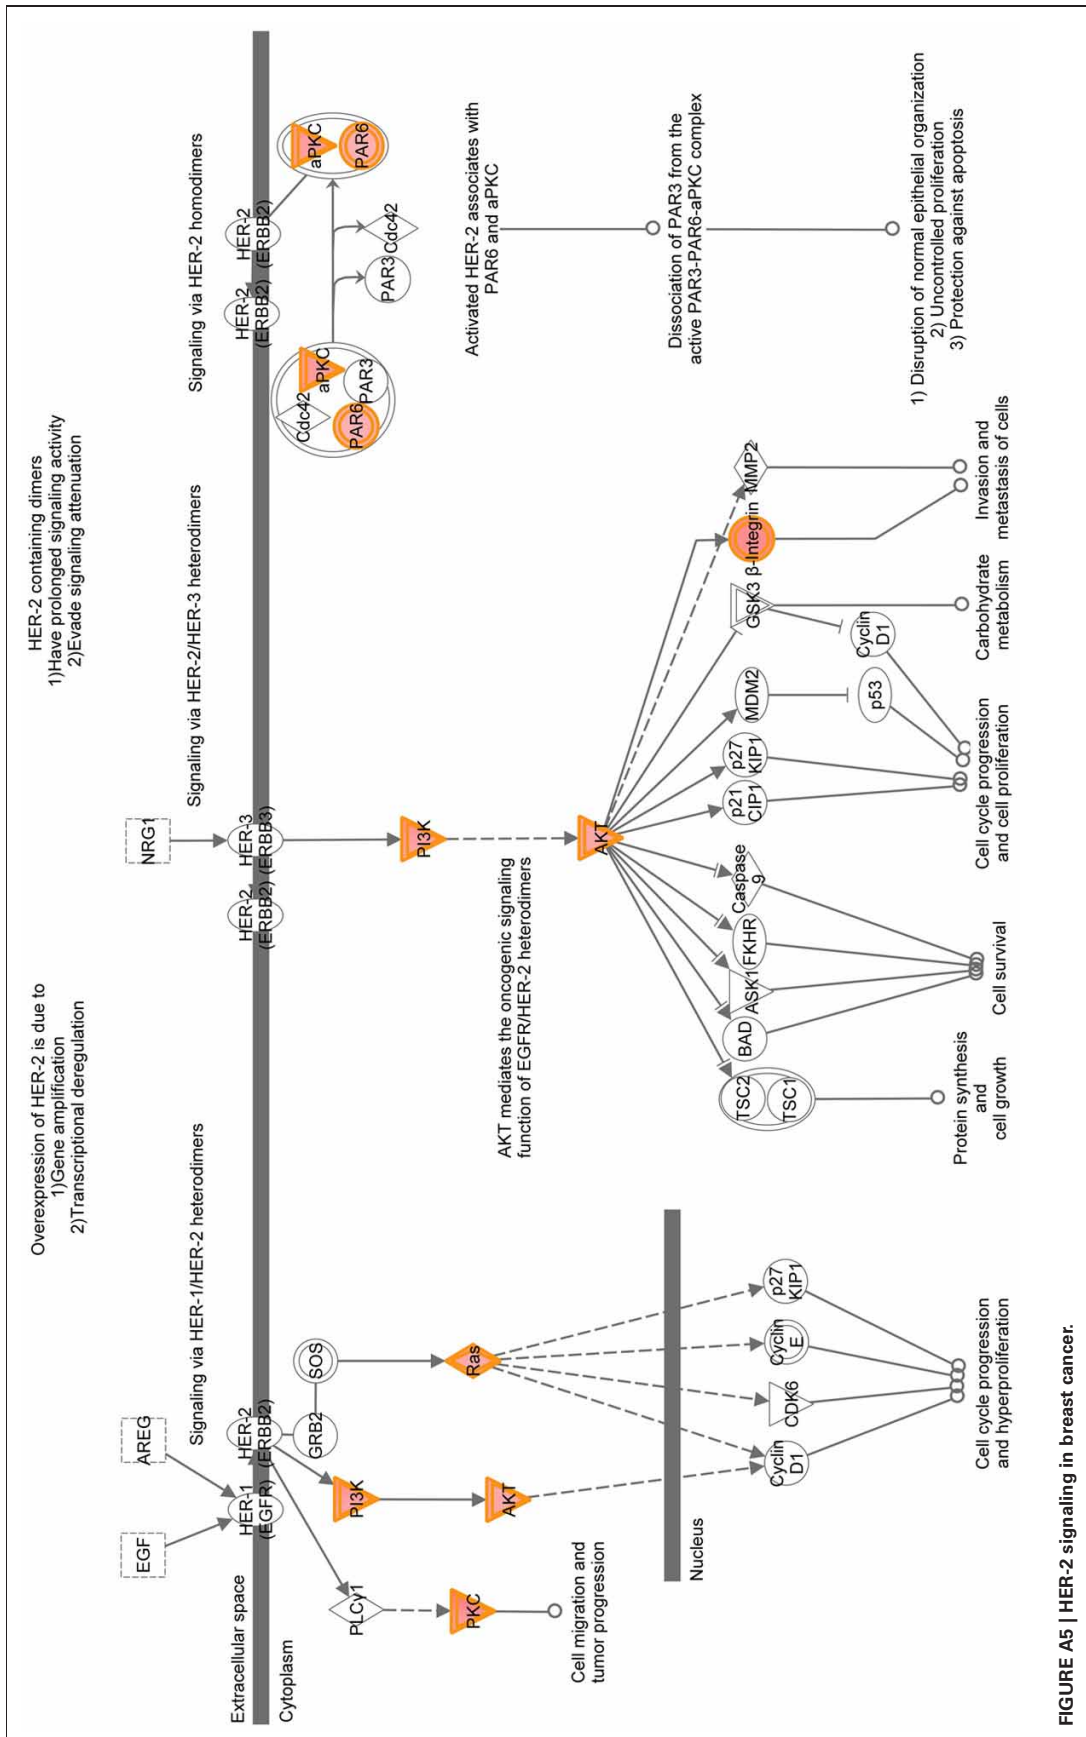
Overexpression of HER-2 is due to
1)Gene amplification
2)Transcriptional deregulation

HER-2 containing dimers
1)Have prolonged signaling activity
2)Evade signaling attenuation

Extracellular space
Cytoplasm

EGF
AREG
NRG1

Signaling via HER-1/HER-2 heterodimers
Signaling via HER-2/HER-3 heterodimers
Signaling via HER-2 homodimers

HER-1 (EGFR)
HER-2 (ERBB2)
HER-2 (ERBB2)
HER-3 (ERBB3)
HER-2 (ERBB2)
HER-2 (ERBB2)

GRB2
SOS
Ras
PI3K
AKT
PLCγ1
PKC

Cell migration and tumor progression

Nucleus

Cyclin D1
CDK6
Cyclin E
p27 KIP1

Cell cycle progression and hyperproliferation

PI3K
AKT

AKT mediates the oncogenic signaling function of EGFR/HER-2 heterodimers

TSC2
TSC1
BAD
ASK1
FKHR
Caspase 9
p21 CIP1
p27 KIP1
MDM2
p53
GSK3 β
Cyclin D1
Integrin
MMP2

Protein synthesis and cell growth
Cell survival
Cell cycle progression and cell proliferation
Carbohydrate metabolism
Invasion and metastasis of cells

Cdc42
aPKC
PAR3
PAR6
PAR3
Cdc42
aPKC
PAR6

Activated HER-2 associates with PAR6 and aPKC

Dissociation of PAR3 from the active PAR3-PAR6-aPKC complex

1) Disruption of normal epithelial organization
2) Uncontrolled proliferation
3) Protection against apoptosis

FIGURE A5 | HER-2 signaling in breast cancer.